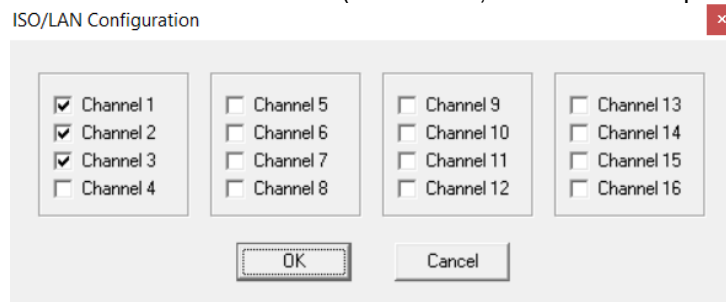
ISO/LAN Configuration

Channel 1
Channel 2
Channel 3
Channel 4

Channel 5
Channel 6
Channel 7
Channel 8

Channel 9
Channel 10
Channel 11
Channel 12

Channel 13
Channel 14
Channel 15
Channel 16

OK
Cancel